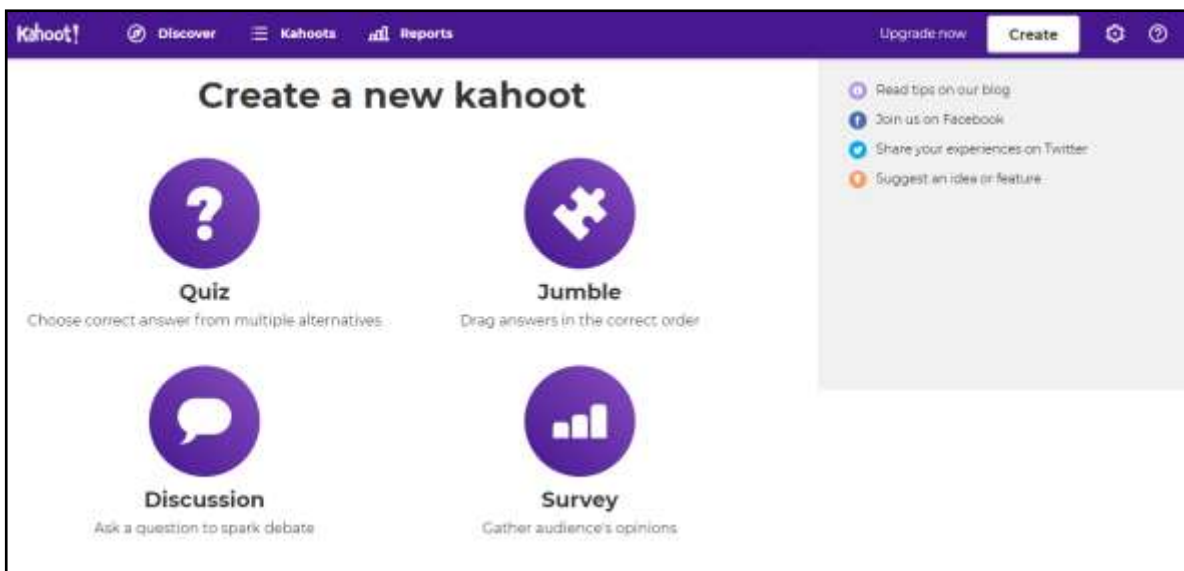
Kahoot! Discover Kahoots Reports Upgrade now Create

Create a new kahoot

?

Quiz
Choose correct answer from multiple alternatives

Jumble
Drag answers in the correct order

Discussion
Ask a question to spark debate

Survey
Gather audience's opinions

Read tips on our blog
Join us on Facebook
Share your experiences on Twitter
Suggest an idea or feature